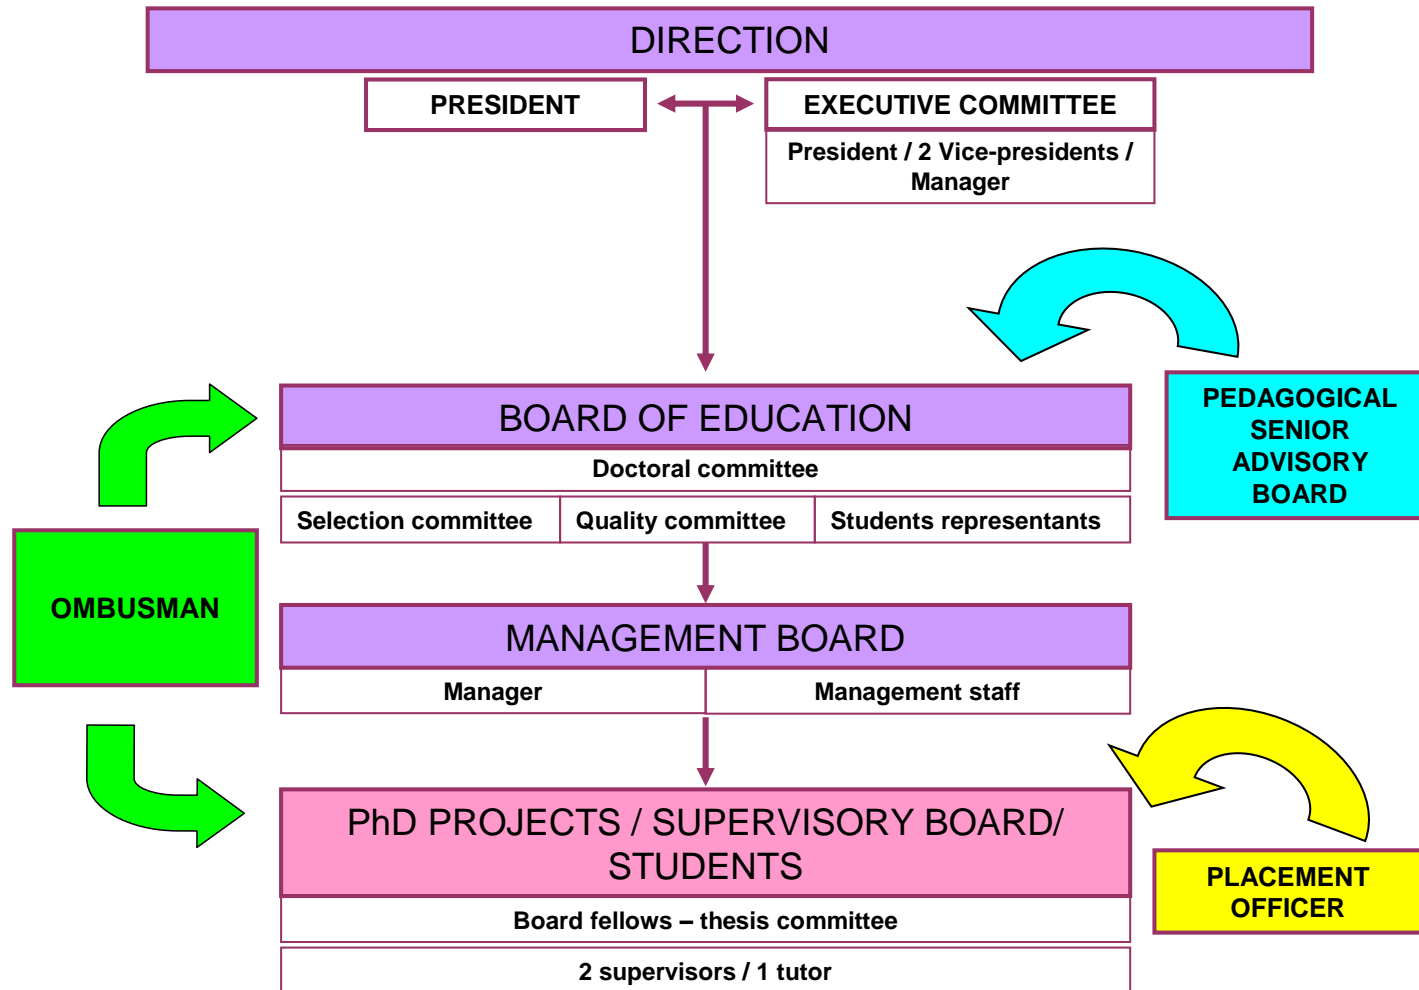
DIRECTION

PRESIDENT

EXECUTIVE COMMITTEE

President / 2 Vice-presidents / Manager

PEDAGOGICAL SENIOR ADVISORY BOARD

BOARD OF EDUCATION

Doctoral committee

Selection committee

Quality committee

Students representants

OMBUSMAN

MANAGEMENT BOARD

Manager

Management staff

PLACEMENT OFFICER

PhD PROJECTS / SUPERVISORY BOARD/ STUDENTS

Board fellows – thesis committee

2 supervisors / 1 tutor